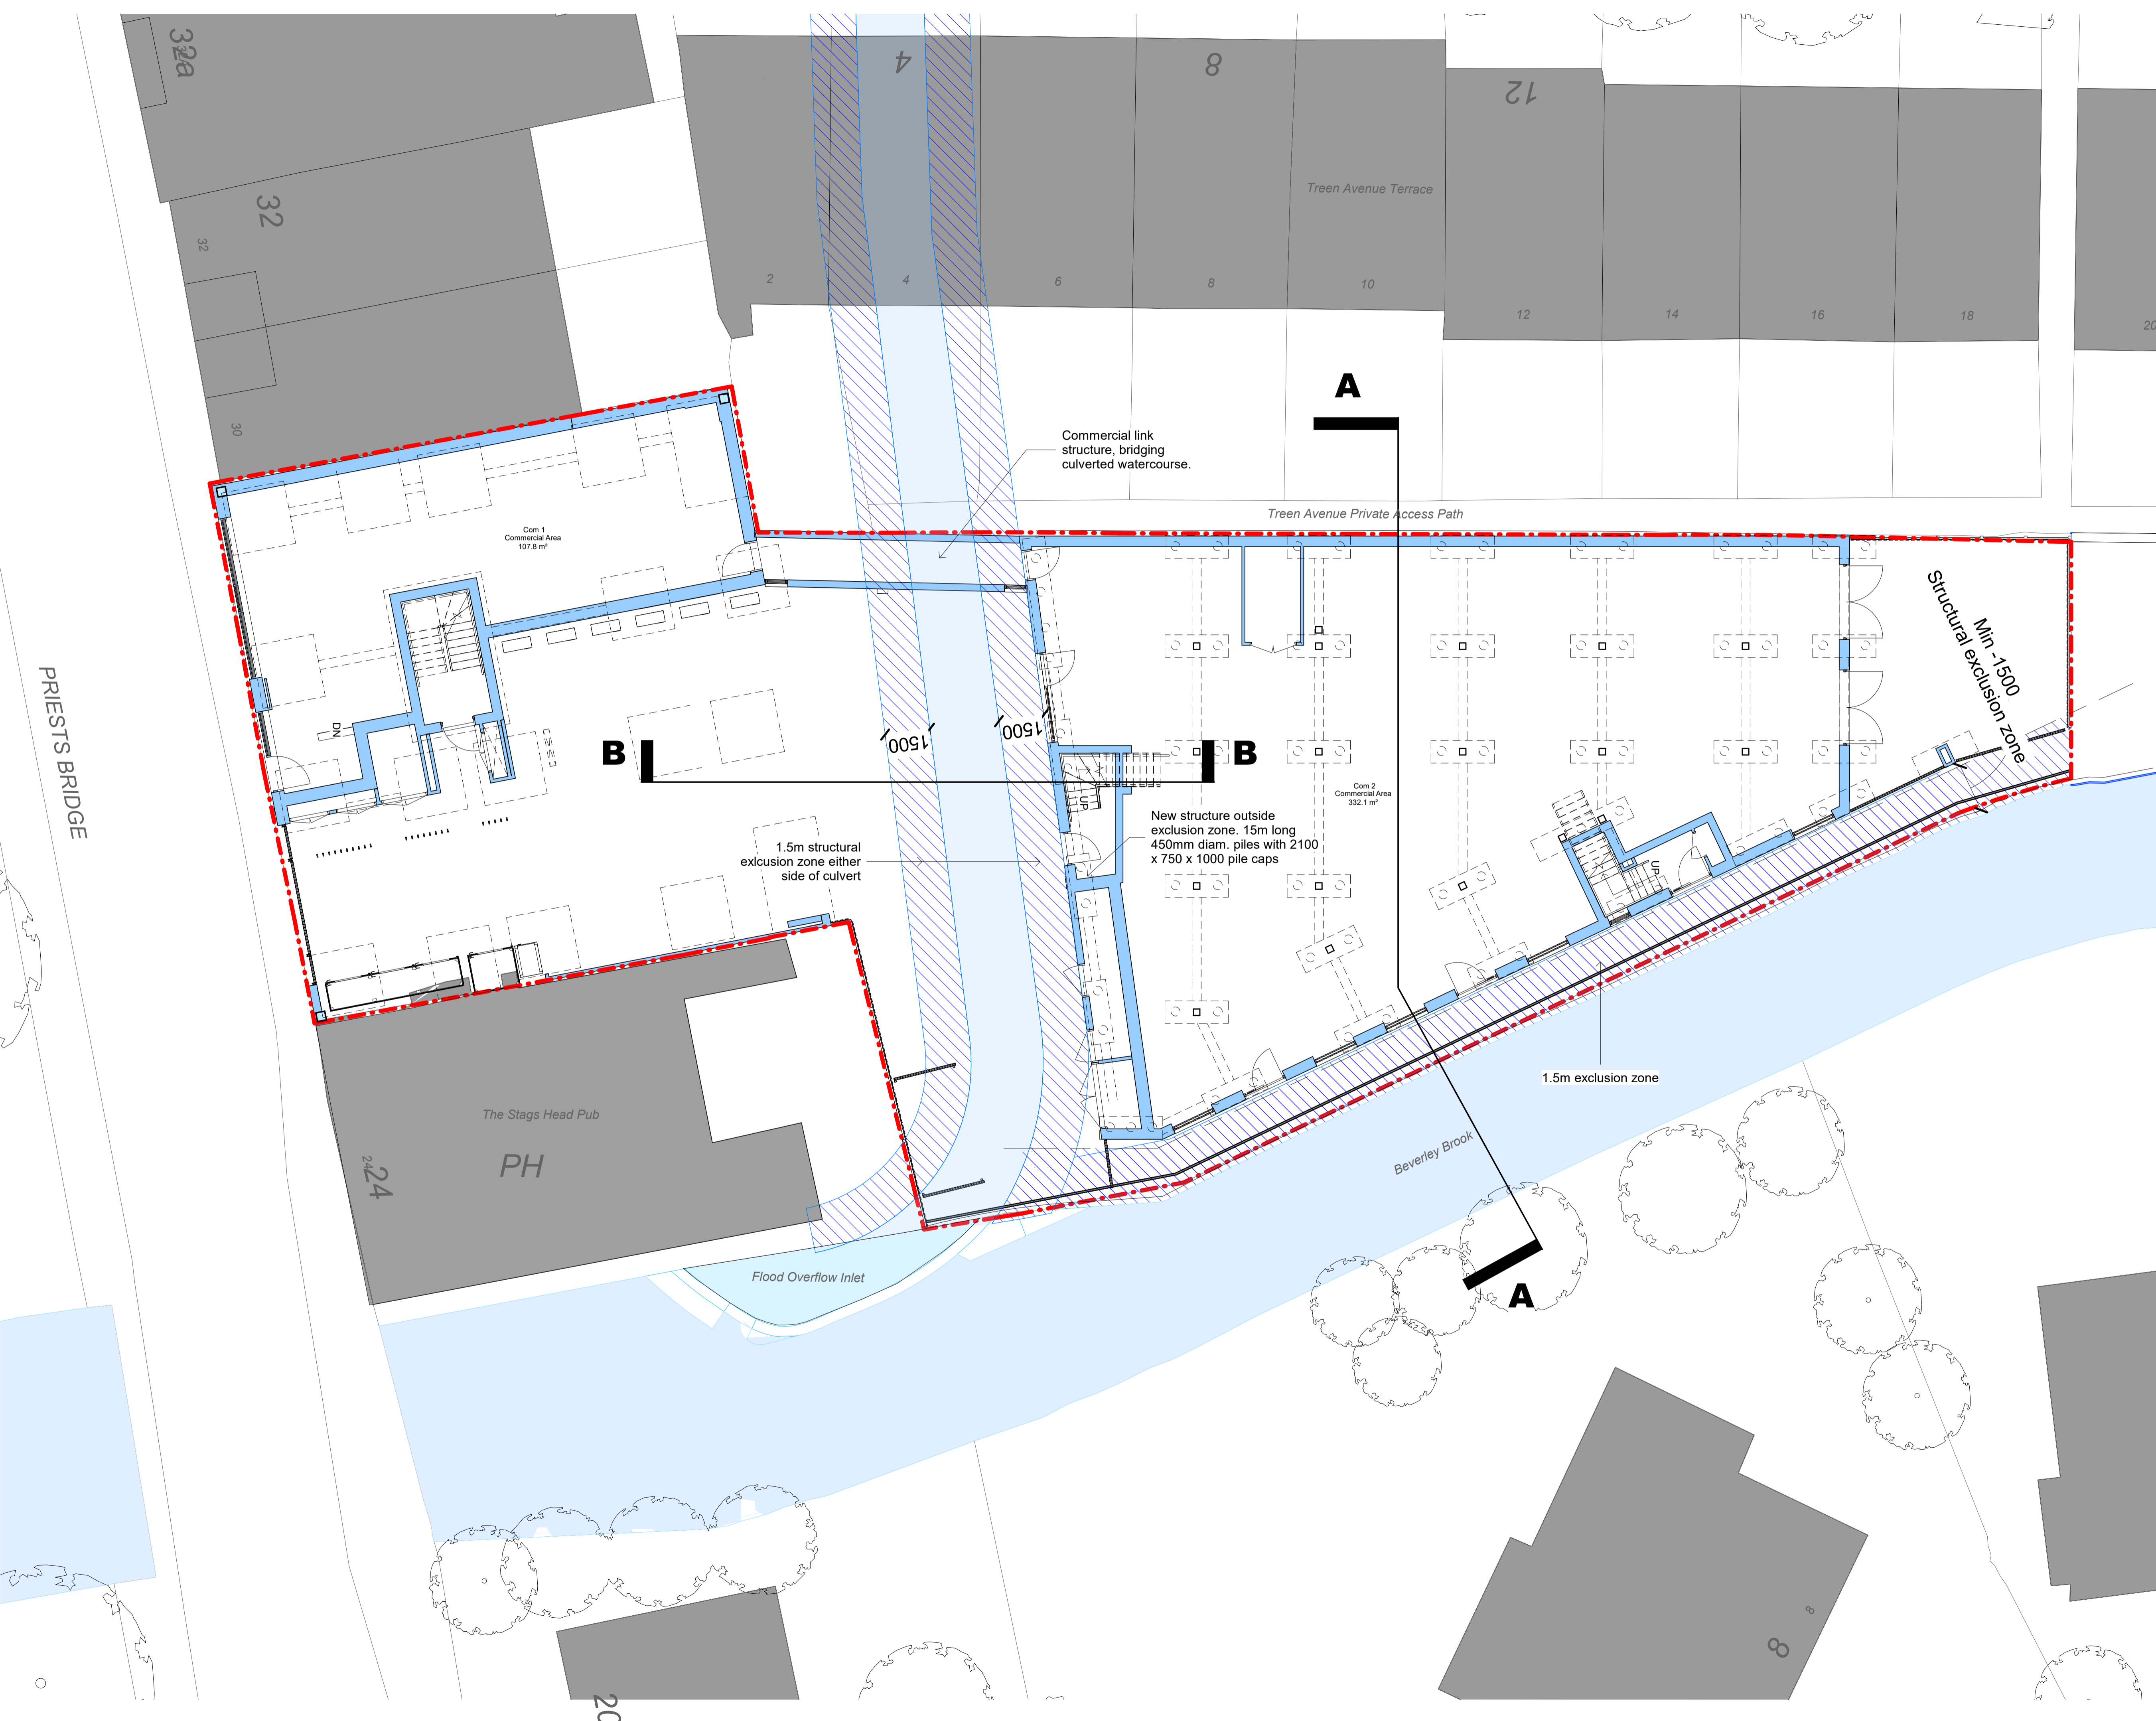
32a

32

32

30

4

8

12

Treen Avenue Terrace

2

4

6

8

10

12

14

16

18

20

A

Commercial link structure, bridging culverted watercourse.

Treen Avenue Private Access Path

Com 1
Commercial Area
107.8 m²

PRIESTS BRIDGE

DN

B

1500

1500

B

Min - 1500
Structural exclusion zone

UP

Com 2
Commercial Area
332.1 m²

New structure outside exclusion zone. 15m long 450mm diam. piles with 2100 x 750 x 1000 pile caps

UP

1.5m structural exlcusion zone either side of culvert

1.5m exclusion zone

The Stags Head Pub

PH

24

24

Beverley Brook

Flood Overflow Inlet

A

8

8

20